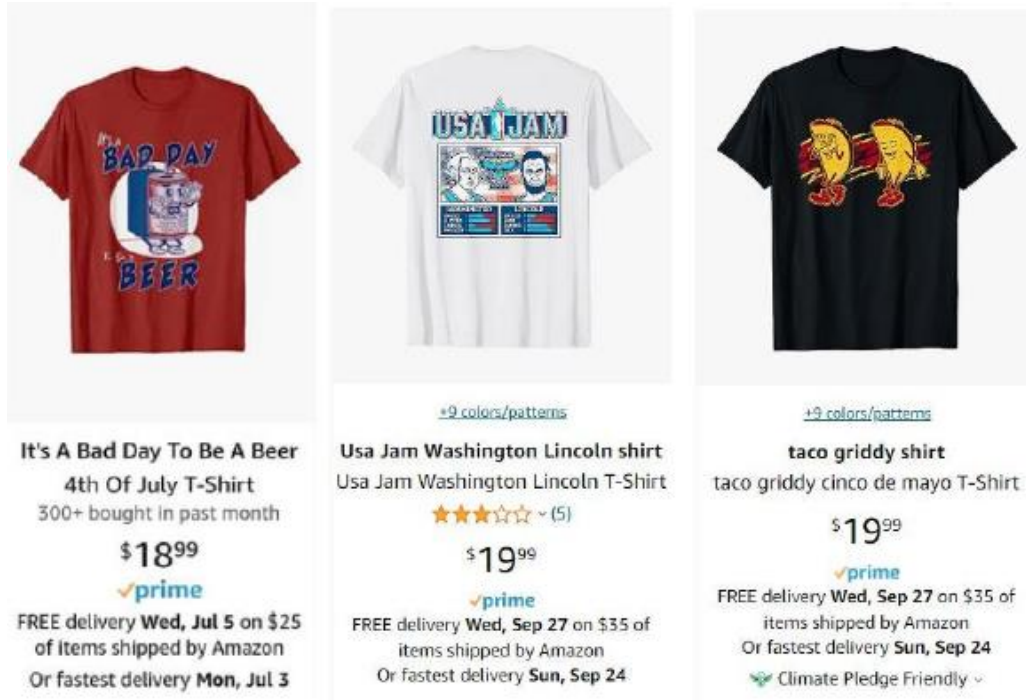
It's a BAD DAY to be a BEER

It's A Bad Day To Be A Beer 4th Of July T-Shirt
300+ bought in past month
$18^{99}$
prime
FREE delivery Wed, Jul 5 on $25 of items shipped by Amazon
Or fastest delivery Mon, Jul 3

USA JAM

+9 colors/patterns
Usa Jam Washington Lincoln shirt
Usa Jam Washington Lincoln T-Shirt
(5)
$19^{99}$
prime
FREE delivery Wed, Sep 27 on $35 of items shipped by Amazon
Or fastest delivery Sun, Sep 24

+9 colors/patterns
taco griddy shirt
taco griddy cinco de mayo T-Shirt
$19^{99}$
prime
FREE delivery Wed, Sep 27 on $35 of items shipped by Amazon
Or fastest delivery Sun, Sep 24
Climate Pledge Friendly